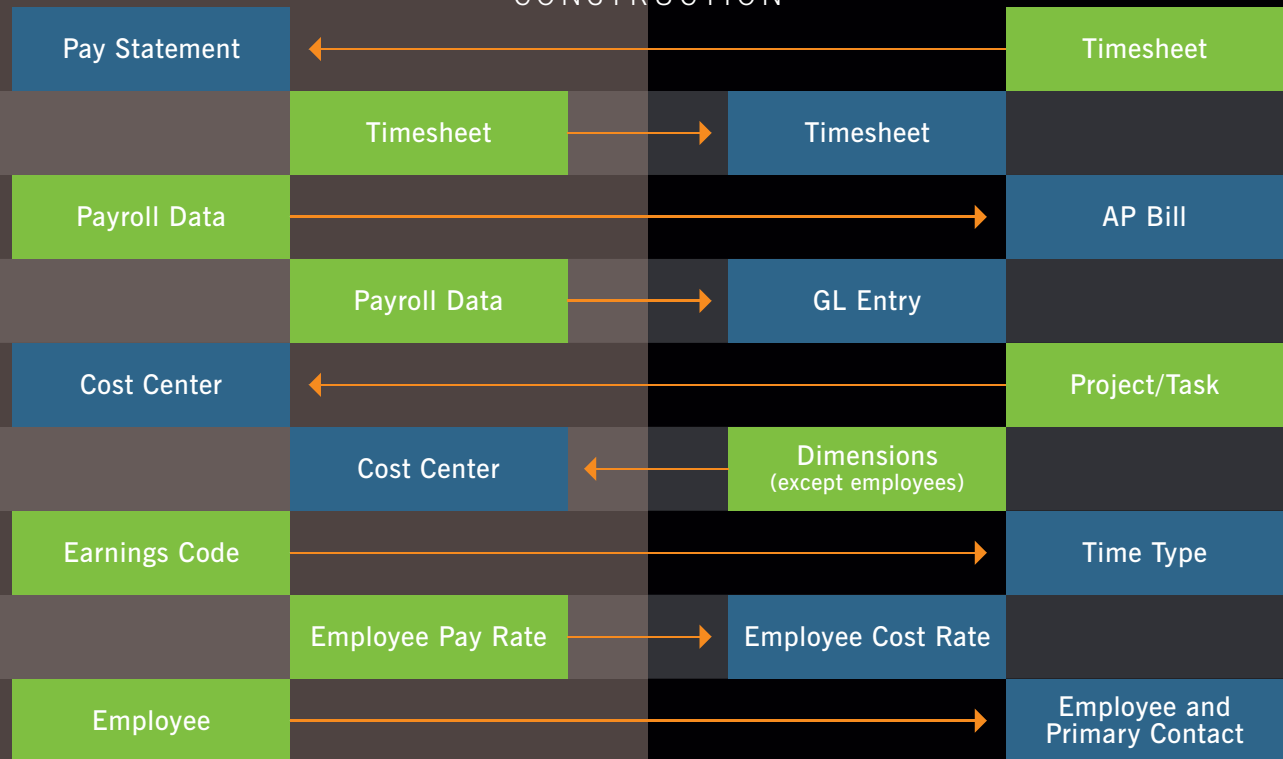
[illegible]

Pay Statement

Timesheet

Timesheet

Timesheet

Payroll Data

AP Bill

Payroll Data

GL Entry

Cost Center

Project/Task

Cost Center

Dimensions
(except employees)

Earnings Code

Time Type

Employee Pay Rate

Employee Cost Rate

Employee

Employee and Primary Contact